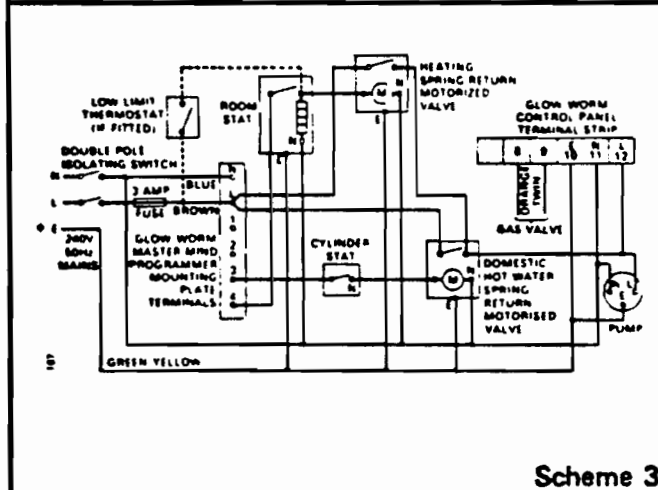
HEATING SPRING RETURN MOTORIZED VALVE

LOW LIMIT THERMOSTAT (IF FITTED)

ROOM STAT

M

N

GLOW WORM CONTROL PANEL TERMINAL STRIP

DOUBLE POLE ISOLATING SWITCH

N

L

E

3 AMP FUSE

BLUE

BROWN

N

L

1

2

3

4

8

9

L 10

N 11

L 12

ORANGE TWIN

GAS VALVE

240V 50Hz MAINS

GLOW WORM MASTER MIND PROGRAMMER MOUNTING PLATE TERMINALS

CYLINDER STAT

N

M

DOMESTIC HOT WATER SPRING RETURN MOTORISED VALVE

PUMP

N L E

GREEN YELLOW

Scheme 3